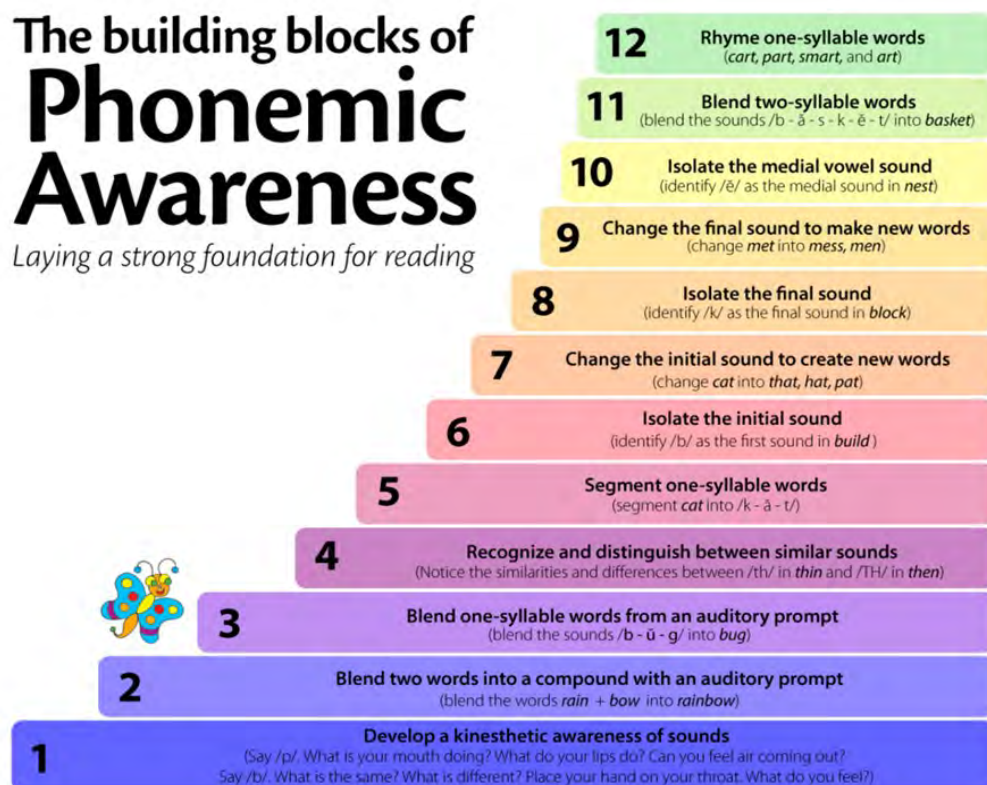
The building blocks of Phonemic Awareness

Laying a strong foundation for reading

12 Rhyme one-syllable words
(cart, part, smart, and art)

11 Blend two-syllable words
(blend the sounds /b - ă - s - k - ĕ - t/ into basket)

10 Isolate the medial vowel sound
(identify /ĕ/ as the medial sound in nest)

9 Change the final sound to make new words
(change met into mess, men)

8 Isolate the final sound
(identify /k/ as the final sound in block)

7 Change the initial sound to create new words
(change cat into that, hat, pat)

6 Isolate the initial sound
(identify /b/ as the first sound in build)

5 Segment one-syllable words
(segment cat into /k - ă - t/)

4 Recognize and distinguish between similar sounds
(Notice the similarities and differences between /th/ in thin and /TH/ in then)

3 Blend one-syllable words from an auditory prompt
(blend the sounds /b - ŭ - g/ into bug)

2 Blend two words into a compound with an auditory prompt
(blend the words rain + bow into rainbow)

1 Develop a kinesthetic awareness of sounds
(Say /p/. What is your mouth doing? What do your lips do? Can you feel air coming out?
Say /b/. What is the same? What is different? Place your hand on your throat. What do you feel?)